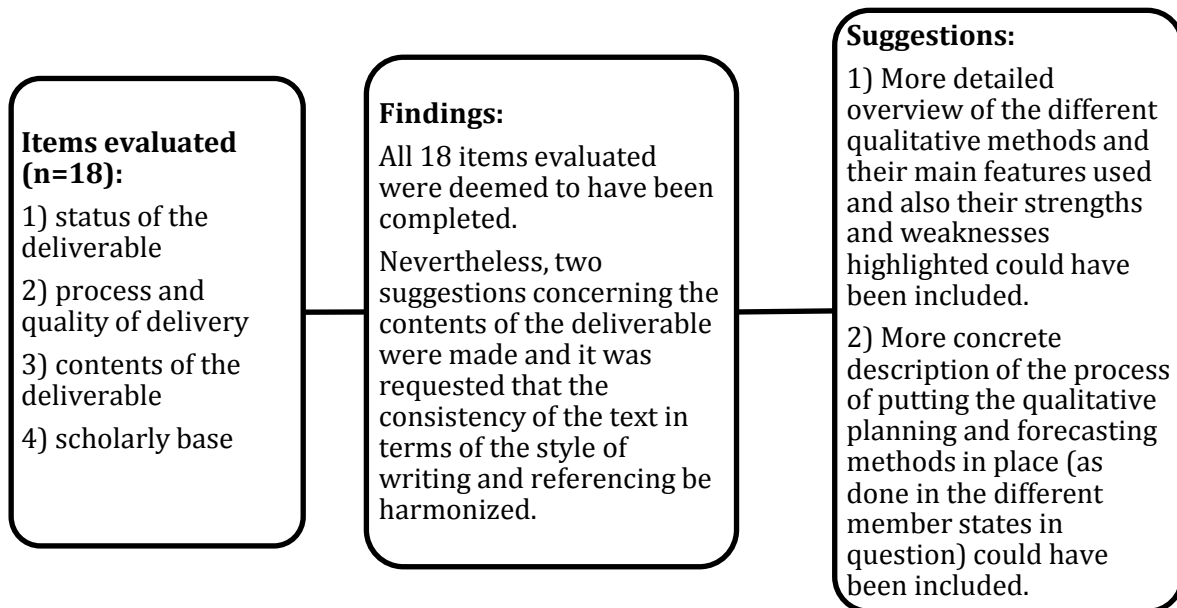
**Items evaluated (n=18):**

1) status of the deliverable

2) process and quality of delivery

3) contents of the deliverable

4) scholarly base

**Findings:**

All 18 items evaluated were deemed to have been completed.

Nevertheless, two suggestions concerning the contents of the deliverable were made and it was requested that the consistency of the text in terms of the style of writing and referencing be harmonized.

**Suggestions:**

1) More detailed overview of the different qualitative methods and their main features used and also their strengths and weaknesses highlighted could have been included.

2) More concrete description of the process of putting the qualitative planning and forecasting methods in place (as done in the different member states in question) could have been included.